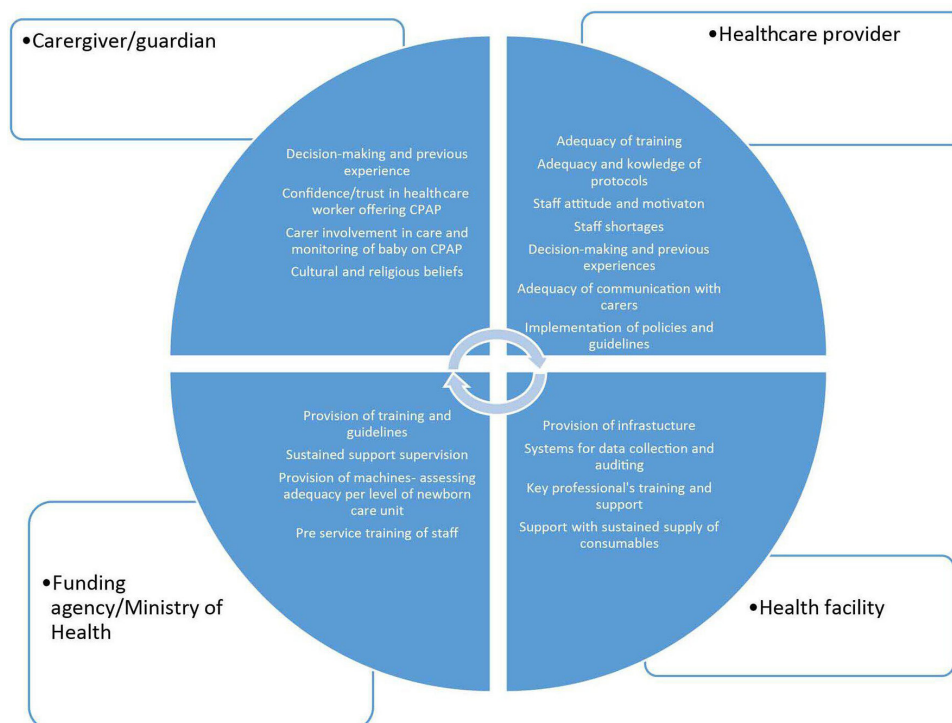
•Carergiver/guardian

•Healthcare provider

Decision-making and previous experience

Confidence/trust in healthcare worker offering CPAP

Carer involvement in care and monitoring of baby on CPAP

Cultural and religious beliefs

Adequacy of training

Adequacy and kowledge of protocols

Staff attitude and motivaton

Staff shortages

Decision-making and previous experiences

Adequacy of communication with carers

Implementation of policies and guidelines

Provision of training and guidelines

Sustained support supervision

Provision of machines- assessing adequacy per level of newborn care unit

Pre service training of staff

Provision of infrastucture

Systems for data collection and auditing

Key professional's training and support

Support with sustained supply of consumables

•Funding agency/Ministry of Health

•Health facility